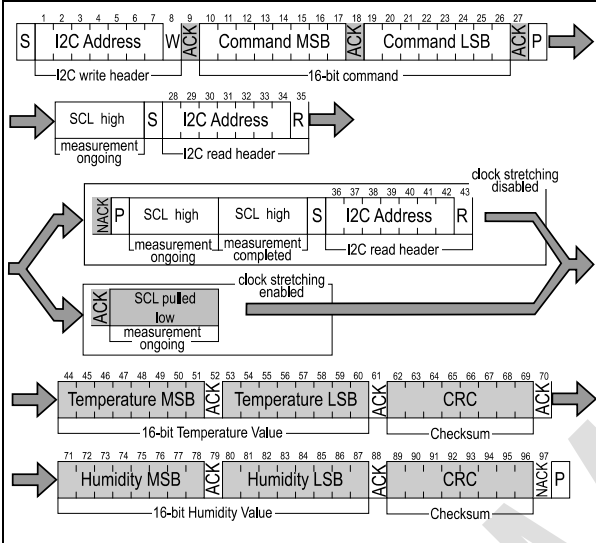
1 2 3 4 5 6 7 8 9 10 11 12 13 14 15 16 17 18 19 20 21 22 23 24 25 26 27

S I2C Address W ACK Command MSB ACK Command LSB ACK P

I2C write header

16-bit command

28 29 30 31 32 33 34 35

SCL high S I2C Address R

measurement ongoing

I2C read header

clock stretching disabled

36 37 38 39 40 41 42 43

NACK P SCL high SCL high S I2C Address R

measurement ongoing

measurement completed

I2C read header

clock stretching enabled

ACK SCL pulled low

measurement ongoing

44 45 46 47 48 49 50 51 52 53 54 55 56 57 58 59 60 61 62 63 64 65 66 67 68 69 70

Temperature MSB ACK Temperature LSB ACK CRC ACK

16-bit Temperature Value

Checksum

71 72 73 74 75 76 77 78 79 80 81 82 83 84 85 86 87 88 89 90 91 92 93 94 95 96 97

Humidity MSB ACK Humidity LSB ACK CRC NACK P

16-bit Humidity Value

Checksum